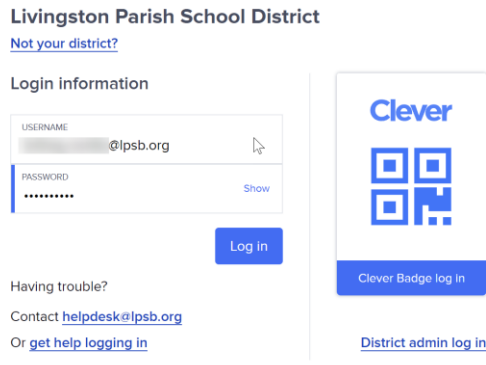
Livingston Parish School District

Not your district?

Login information

USERNAME

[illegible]@lpsb.org

PASSWORD

••••••••••

Show

Log in

Having trouble?

Contact helpdesk@lpsb.org

Or get help logging in

Clever

Clever Badge log in

District admin log in